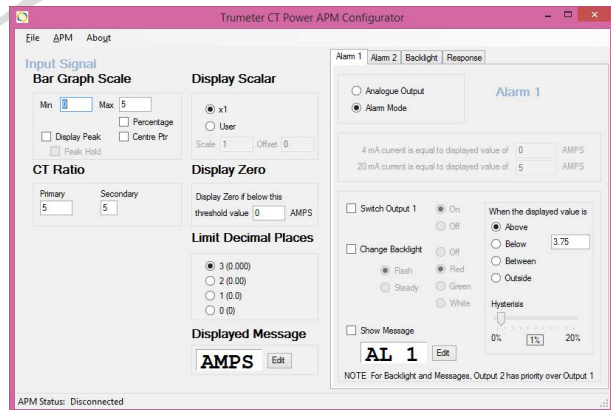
Trumeter CT Power APM Configurator

File APM About

Input Signal

Bar Graph Scale

Min 0 Max 5

Percentage

Display Peak

Centre Ptr

Peak Hold

CT Ratio

Primary 5

Secondary 5

Display Scalar

x1

User

Scale 1 Offset 0

Display Zero

Display Zero if below this threshold value 0 AMPS

Limit Decimal Places

3 (0.000)

2 (0.00)

1 (0.0)

0 (0)

Displayed Message

AMPS Edit

Alarm 1 Alarm 2 Backlight Response

Analogue Output

Alarm Mode

Alarm 1

4 mA current is equal to displayed value of 0 AMPS

20 mA current is equal to displayed value of 5 AMPS

Switch Output 1

On

Off

Change Backlight

Flash

Steady

Off

Red

Green

White

When the displayed value is

Above

Below 3.75

Between

Outside

Hysterisis

0% 1% 20%

Show Message

AL 1 Edit

NOTE For Backlight and Messages, Output 2 has priorty over Output 1

APM Status: Disconnected